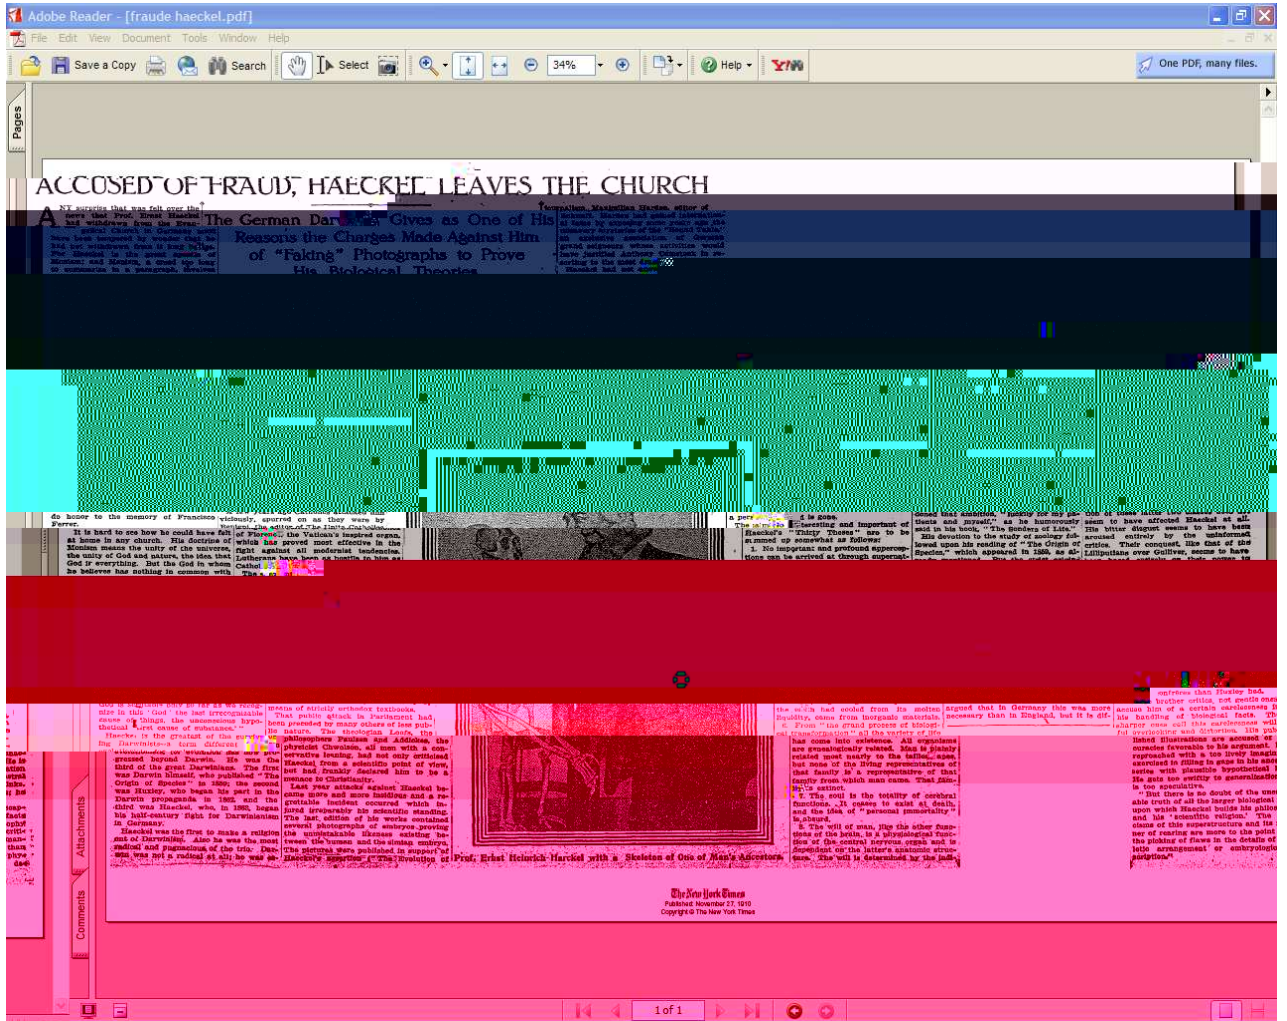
Adobe Reader - [fraude haeckel.pdf]

File Edit View Document Tools Window Help

Save a Copy Search Select 34% Help One PDF, many files.

Pages

ACCUSED OF FRAUD, HAECKEL LEAVES THE CHURCH

The German Darwinist Gives as One of His Reasons the Charges Made Against Him of "Faking" Photographs to Prove His Biological Theories

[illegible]

Prof. Ernst Heinrich Haeckel with a Skeleton of One of Man's Ancestors.

Attachments

Comments

The New York Times
Published: November 27, 1910
Copyright © The New York Times

1 of 1